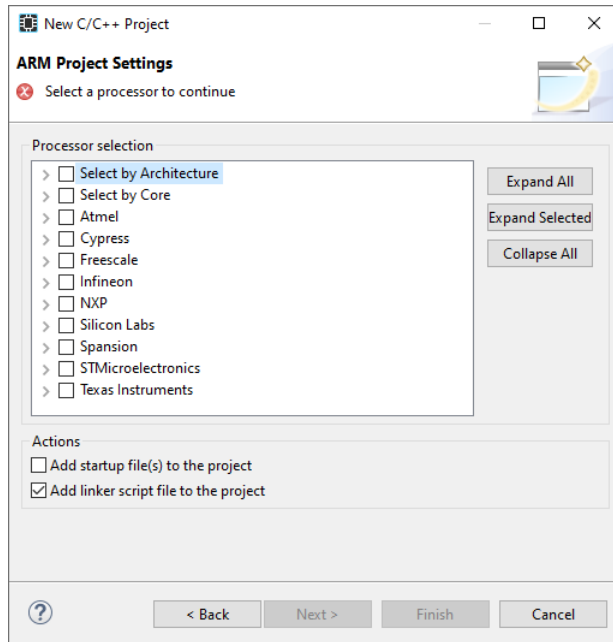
New C/C++ Project

ARM Project Settings

Select a processor to continue

Processor selection

Select by Architecture
Select by Core
Atmel
Cypress
Freescale
Infineon
NXP
Silicon Labs
Spansion
STMicroelectronics
Texas Instruments

Expand All
Expand Selected
Collapse All

Actions

Add startup file(s) to the project
Add linker script file to the project

?

< Back
Next >
Finish
Cancel